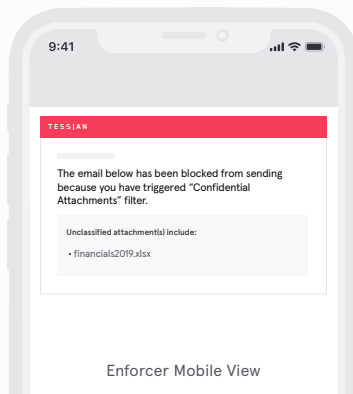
9:41

TESSIAN

The email below has been blocked from sending because you have triggered “Confidential Attachments” filter.

Unclassified attachment(s) include:

• financials2019.xlsx

Enforcer Mobile View